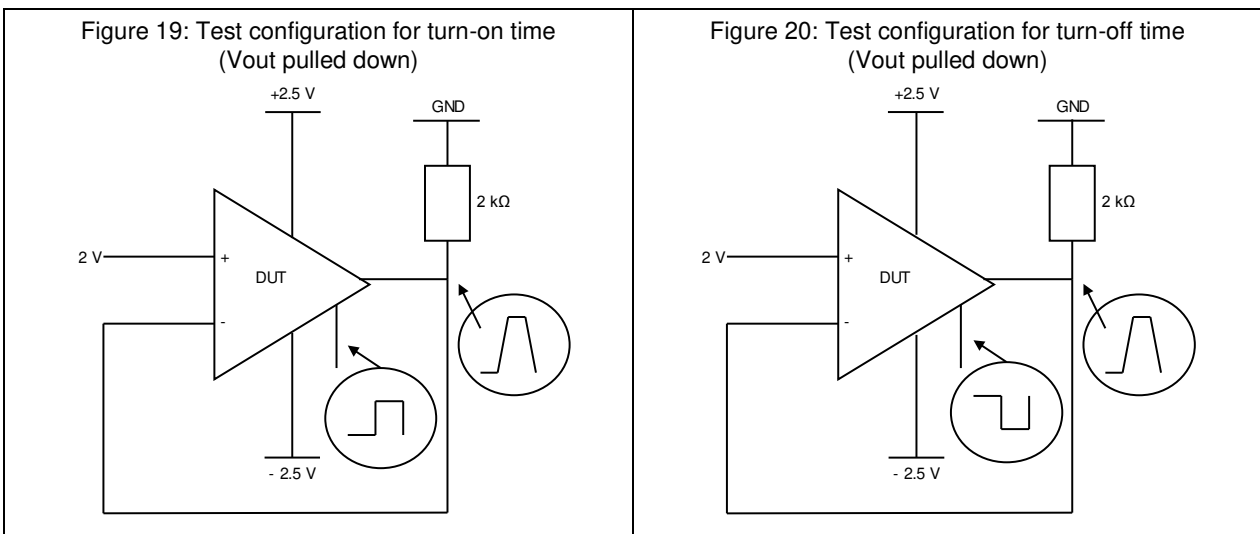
Figure 19: Test configuration for turn-on time (Vout pulled down)

+2.5 V

GND

2 kΩ

2 V

+

DUT

-

- 2.5 V

Figure 20: Test configuration for turn-off time (Vout pulled down)

+2.5 V

GND

2 kΩ

2 V

+

DUT

-

- 2.5 V